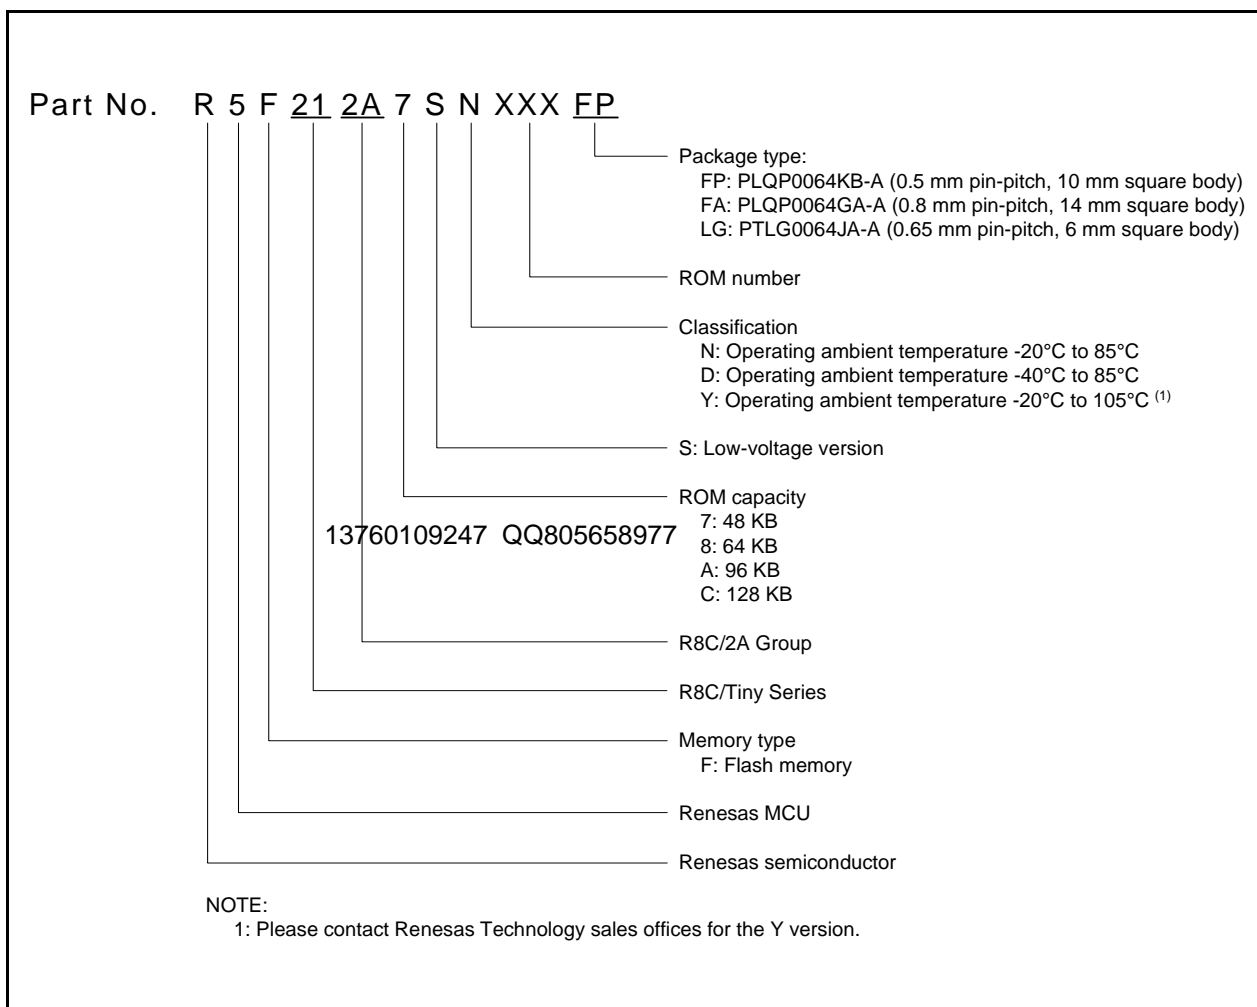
Part No. R 5 F 21 2A 7 S N XXX FP

Package type:
FP: PLQP0064KB-A (0.5 mm pin-pitch, 10 mm square body)
FA: PLQP0064GA-A (0.8 mm pin-pitch, 14 mm square body)
LG: PTLG0064JA-A (0.65 mm pin-pitch, 6 mm square body)

ROM number

Classification
N: Operating ambient temperature -20°C to 85°C
D: Operating ambient temperature -40°C to 85°C
Y: Operating ambient temperature -20°C to 105°C $^{(1)}$

S: Low-voltage version

ROM capacity
7: 48 KB
8: 64 KB
A: 96 KB
C: 128 KB

13760109247 QQ805658977

R8C/2A Group

R8C/Tiny Series

Memory type
F: Flash memory

Renesas MCU

Renesas semiconductor

NOTE:
1: Please contact Renesas Technology sales offices for the Y version.